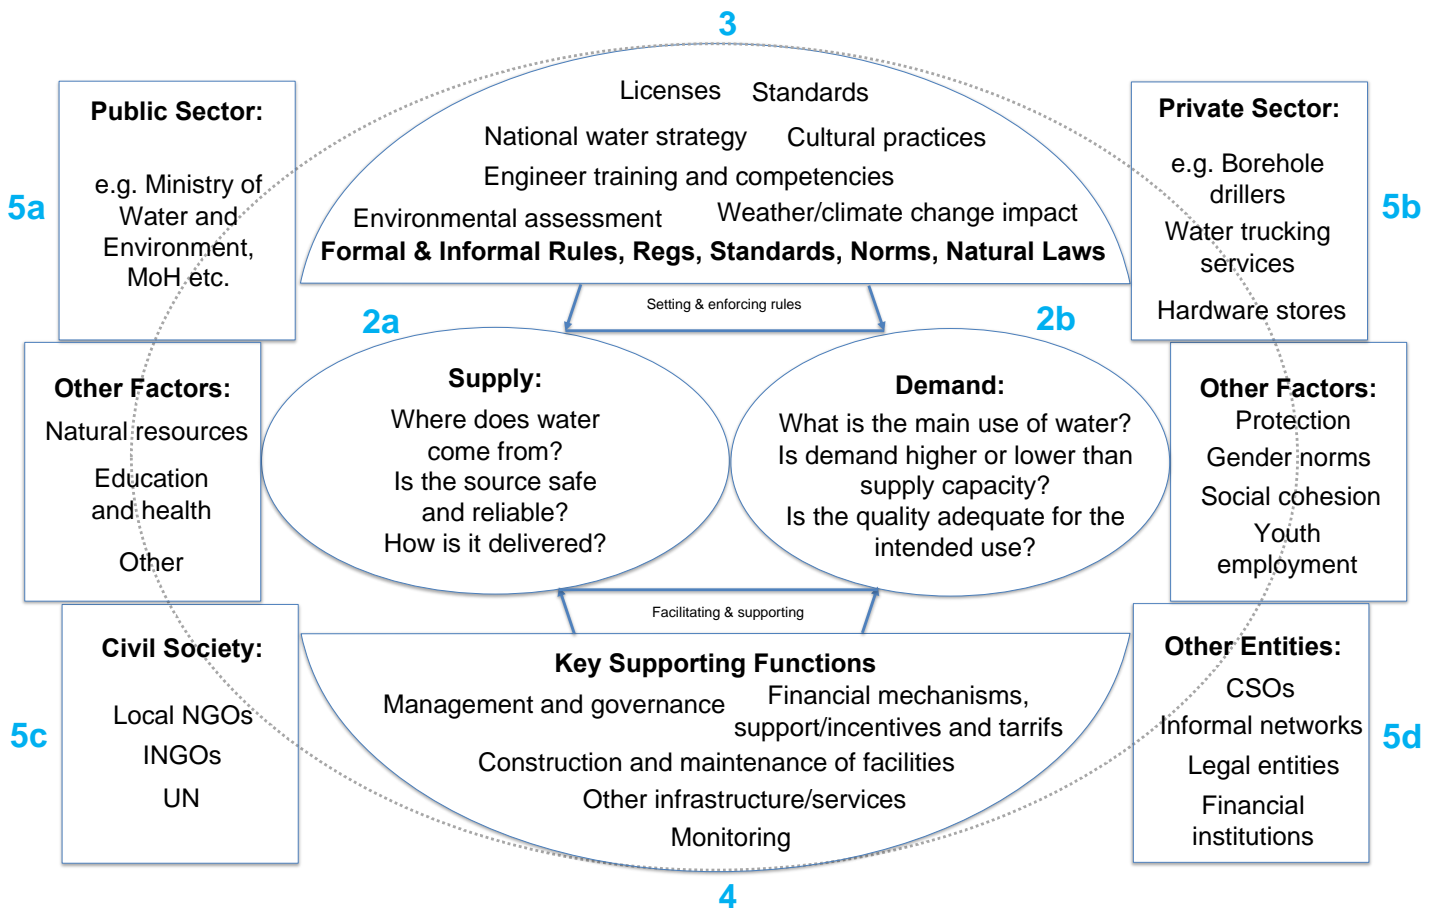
3

Licenses Standards
National water strategy Cultural practices
Engineer training and competencies
Environmental assessment Weather/climate change impact
Formal & Informal Rules, Regs, Standards, Norms, Natural Laws

Public Sector:
e.g. Ministry of Water and Environment, MoH etc.

5a

Private Sector:
e.g. Borehole drillers
Water trucking services
Hardware stores

5b

Setting & enforcing rules

2a

2b

Other Factors:
Natural resources
Education and health
Other

Supply:
Where does water come from?
Is the source safe and reliable?
How is it delivered?

Demand:
What is the main use of water?
Is demand higher or lower than supply capacity?
Is the quality adequate for the intended use?

Other Factors:
Protection
Gender norms
Social cohesion
Youth employment

Facilitating & supporting

Civil Society:
Local NGOs
INGOs
UN

5c

Key Supporting Functions
Management and governance Financial mechanisms, support/incentives and tarrifs
Construction and maintenance of facilities
Other infrastructure/services
Monitoring

Other Entities:
CSOs
Informal networks
Legal entities
Financial institutions

5d

4